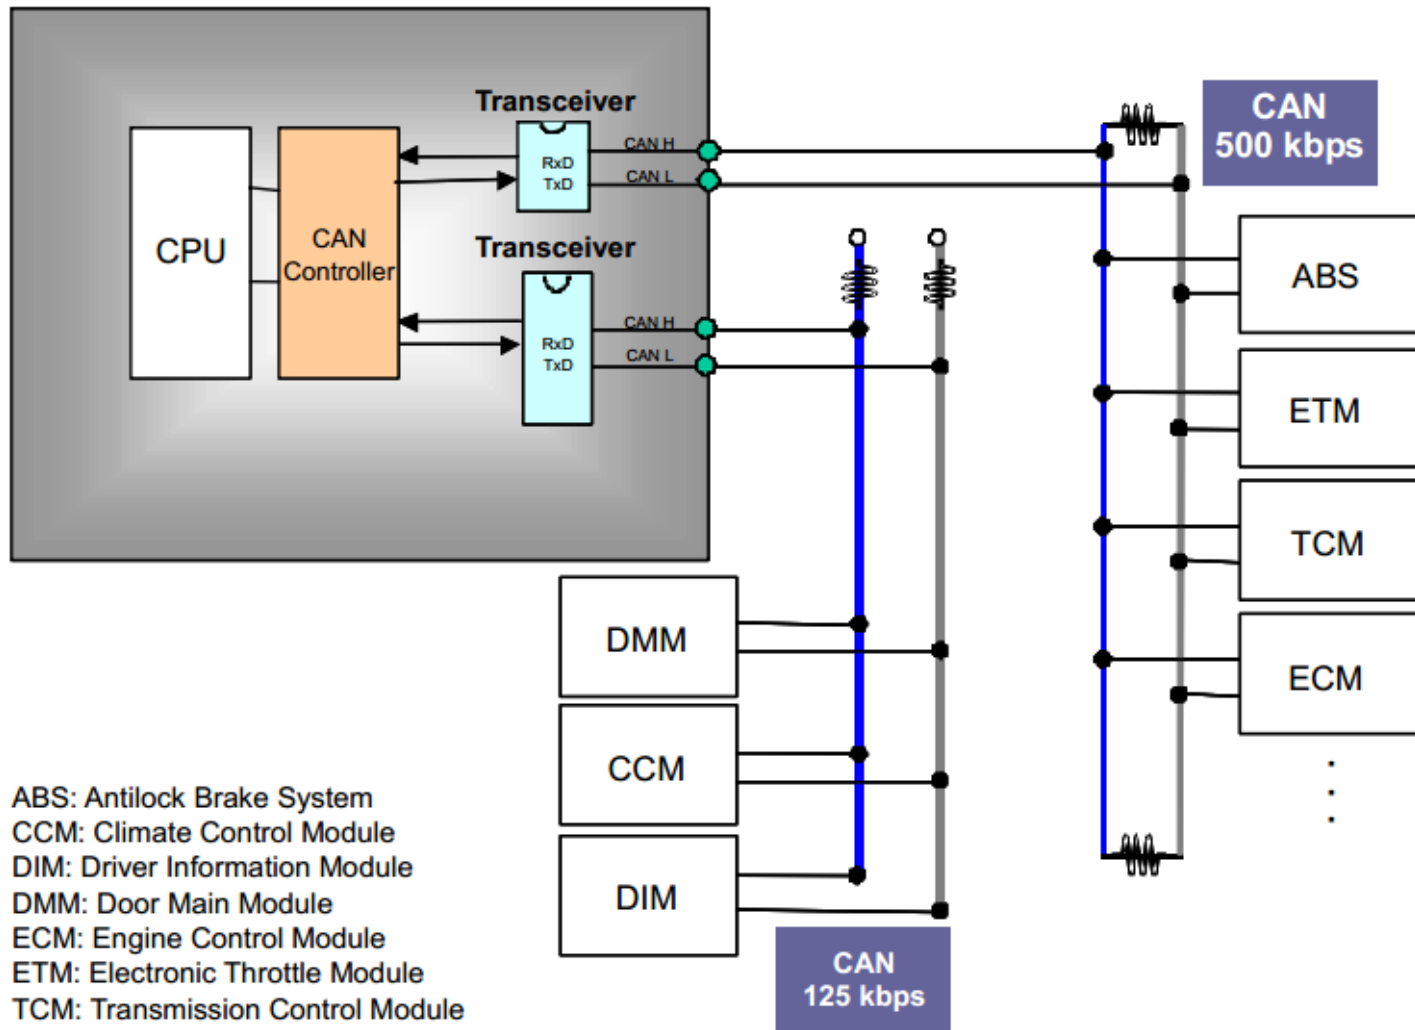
Transceiver

CPU

CAN Controller

RxD
TxD

CAN H
CAN L

Transceiver

RxD
TxD

CAN H
CAN L

CAN
500 kbps

ABS

ETM

TCM

ECM

DMM

CCM

DIM

CAN
125 kbps

ABS: Antilock Brake System
CCM: Climate Control Module
DIM: Driver Information Module
DMM: Door Main Module
ECM: Engine Control Module
ETM: Electronic Throttle Module
TCM: Transmission Control Module